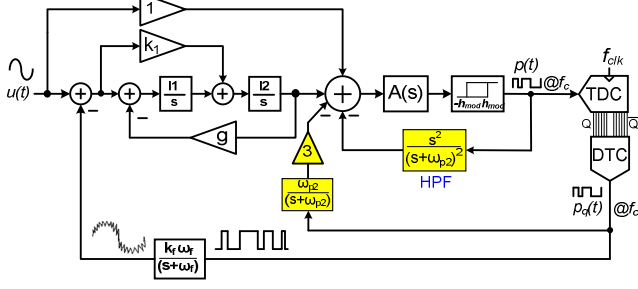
1

$k_1$

$u(t)$

+

−

+

+

−

$\frac{I1}{s}$

+

$\frac{I2}{s}$

+

−

A(s)

$-h_{mod}$ $h_{mod}$

$p(t)$

$@f_c$

$f_{clk}$

TDC

Q

$\overline{Q}$

DTC

g

3

$\frac{s^2}{(s+\omega_{p2})^2}$

HPF

$\frac{\omega_{p2}}{(s+\omega_{p2})}$

$p_q(t)$

$@f_c$

$\frac{k_f\,\omega_f}{(s+\omega_f)}$